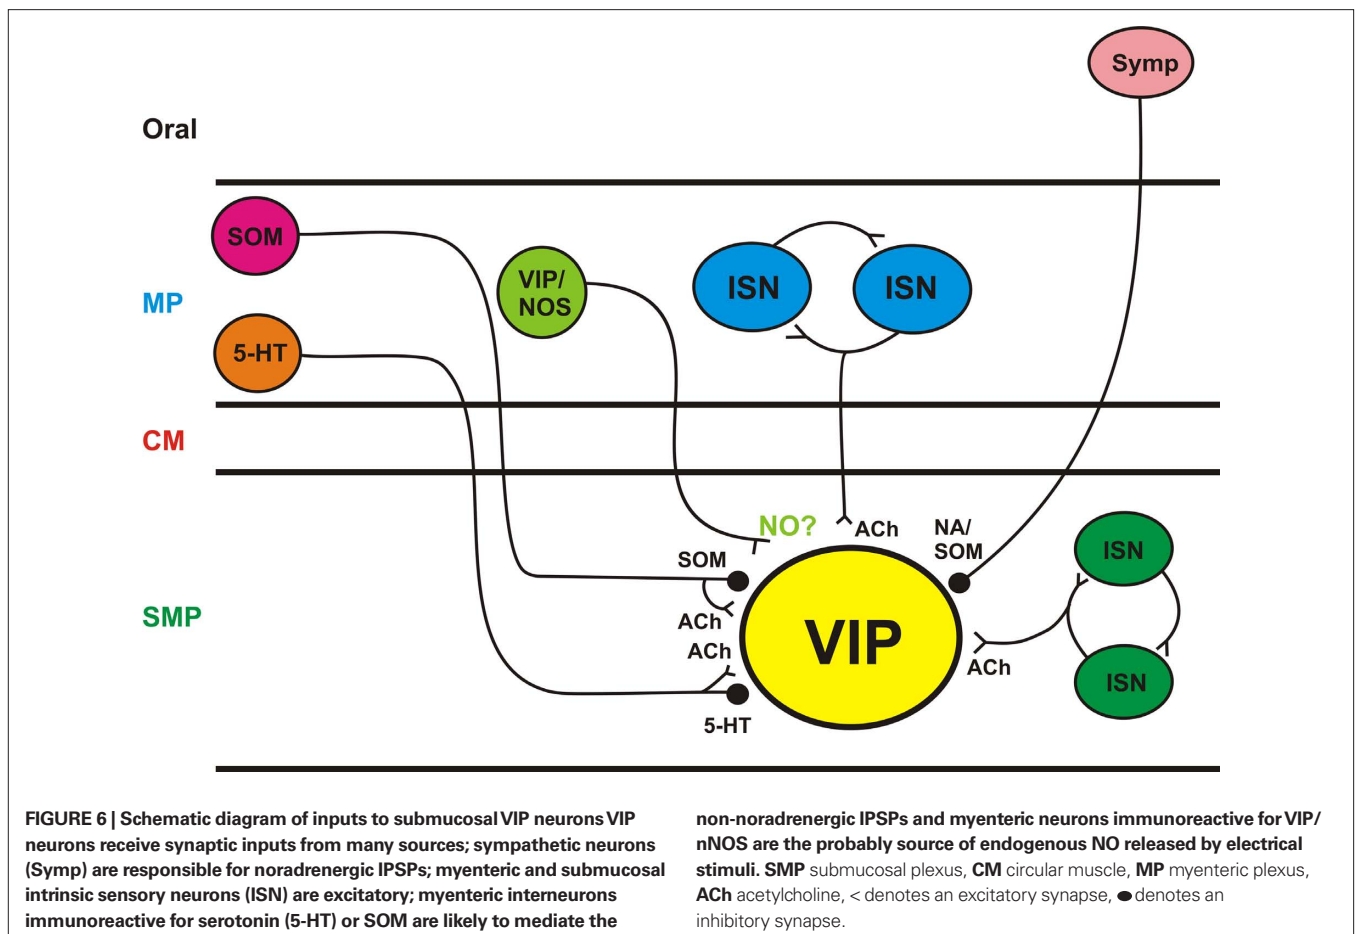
Symp

Oral

SOM

VIP/ NOS

ISN

ISN

MP

5-HT

CM

NO?

ACh

NA/ SOM

ISN

SOM

SMP

ACh

VIP

ACh

ACh

ISN

5-HT

FIGURE 6 | Schematic diagram of inputs to submucosal VIP neurons VIP neurons receive synaptic inputs from many sources; sympathetic neurons (Symp) are responsible for noradrenergic IPSPs; myenteric and submucosal intrinsic sensory neurons (ISN) are excitatory; myenteric interneurons immunoreactive for serotonin (5-HT) or SOM are likely to mediate the non-noradrenergic IPSPs and myenteric neurons immunoreactive for VIP/ nNOS are the probably source of endogenous NO released by electrical stimuli. SMP submucosal plexus, CM circular muscle, MP myenteric plexus, ACh acetylcholine, < denotes an excitatory synapse, ● denotes an inhibitory synapse.